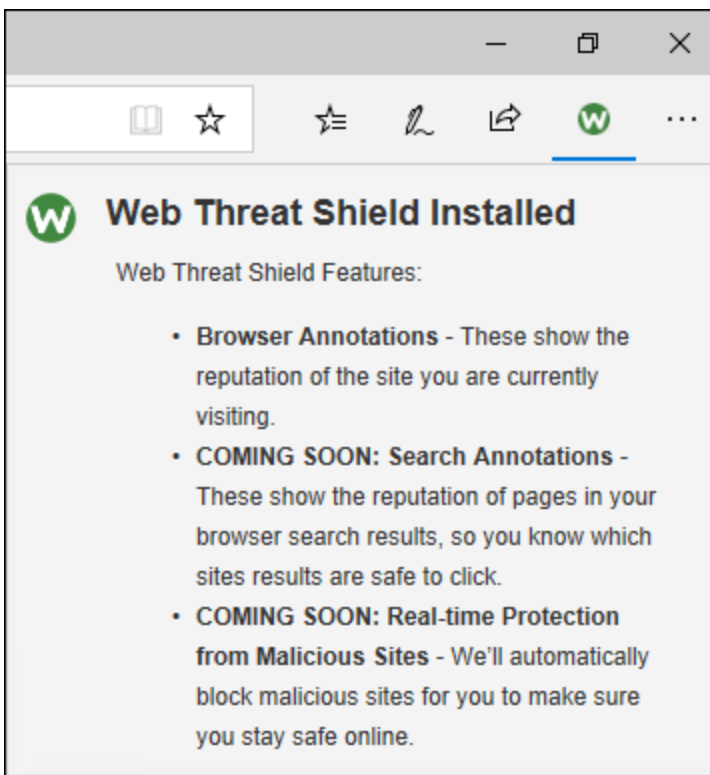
Web Threat Shield Installed

Web Threat Shield Features:

- **Browser Annotations** - These show the reputation of the site you are currently visiting.
- **COMING SOON: Search Annotations** - These show the reputation of pages in your browser search results, so you know which sites results are safe to click.
- **COMING SOON: Real-time Protection from Malicious Sites** - We'll automatically block malicious sites for you to make sure you stay safe online.